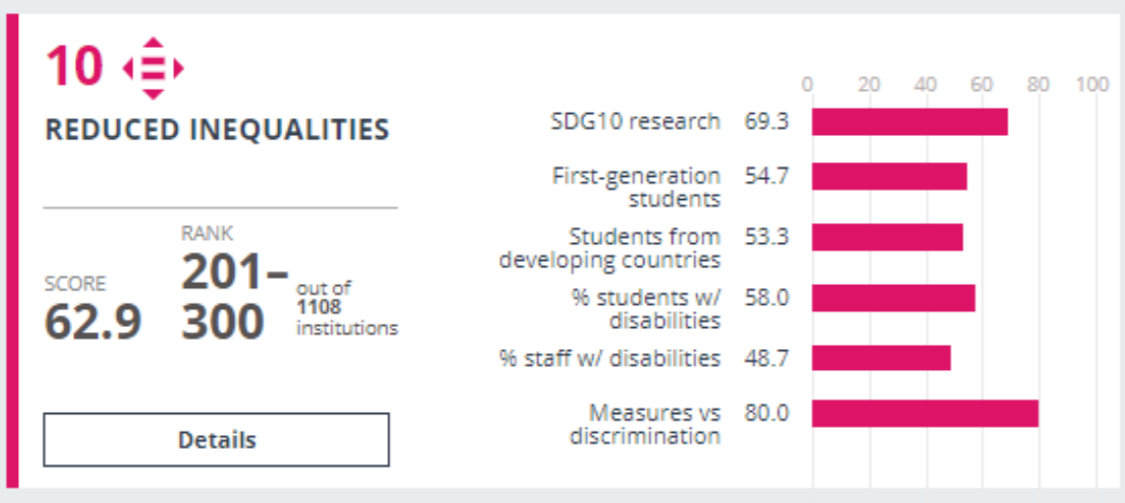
10

REDUCED INEQUALITIES

SCORE
62.9

RANK
201–300 out of 1108 institutions

Details

| | | |
|---|---|---|
| SDG10 research | 69.3 | |
| First-generation students | 54.7 | |
| Students from developing countries | 53.3 | |
| % students w/ disabilities | 58.0 | |
| % staff w/ disabilities | 48.7 | |
| Measures vs discrimination | 80.0 | |

0 20 40 60 80 100